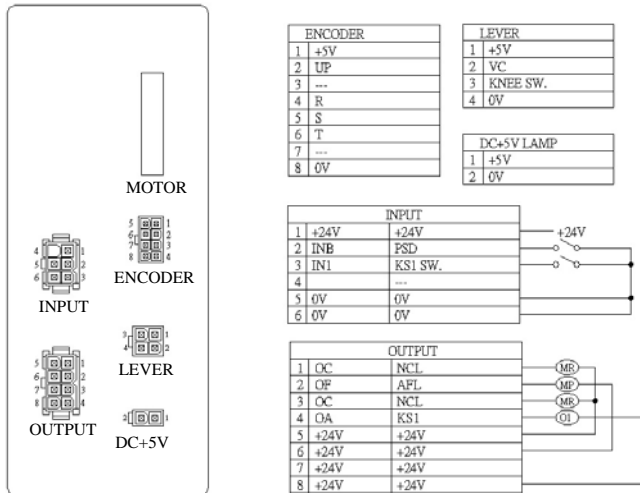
MOTOR

5 1
6 2
7 3
8 4
ENCODER

4 1
5 2
6 3
INPUT

3 1
4 2
LEVER

5 1
6 2
7 3
8 4
OUTPUT

2 1
DC+5V

| ENCODER | |
|---|---|
| 1 | +5V |
| 2 | UP |
| 3 | --- |
| 4 | R |
| 5 | S |
| 6 | T |
| 7 | --- |
| 8 | 0V |

| LEVER | |
|---|---|
| 1 | +5V |
| 2 | VC |
| 3 | KNEE SW. |
| 4 | 0V |

| DC+5V LAMP | |
|---|---|
| 1 | +5V |
| 2 | 0V |

| INPUT | | |
|---|---|---|
| 1 | +24V | +24V |
| 2 | INB | PSD |
| 3 | IN1 | KS1 SW. |
| 4 | | --- |
| 5 | 0V | 0V |
| 6 | 0V | 0V |

+24V

| OUTPUT | | |
|---|---|---|
| 1 | OC | NCL |
| 2 | OF | AFL |
| 3 | OC | NCL |
| 4 | OA | KS1 |
| 5 | +24V | +24V |
| 6 | +24V | +24V |
| 7 | +24V | +24V |
| 8 | +24V | +24V |

MR
MP
MR
O1